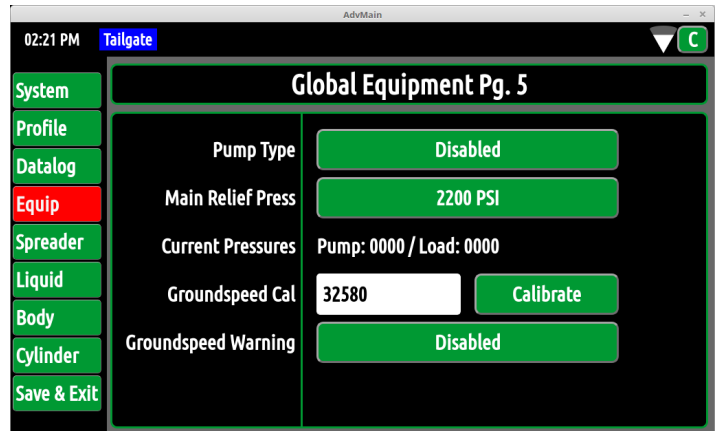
AdvMain

02:21 PM Tailgate

C

System
Profile
Datalog
Equip
Spreader
Liquid
Body
Cylinder
Save & Exit

Global Equipment Pg. 5

| Pump Type | Disabled |
|---|---|
| Main Relief Press | 2200 PSI |
| Current Pressures | Pump: 0000 / Load: 0000 |
| Groundspeed Cal | 32580 Calibrate |
| Groundspeed Warning | Disabled |